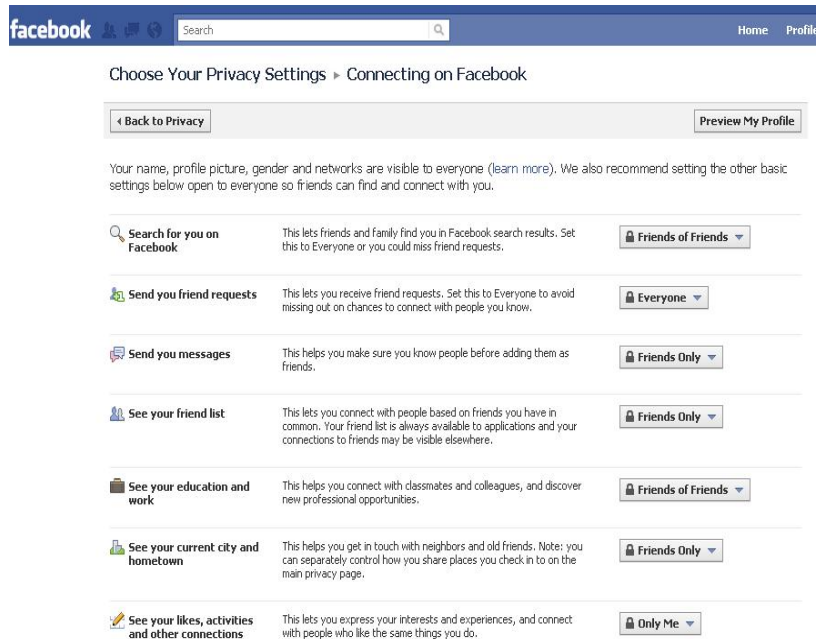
facebook Search Home Profile

Choose Your Privacy Settings ▸ Connecting on Facebook

◂ Back to Privacy

Preview My Profile

Your name, profile picture, gender and networks are visible to everyone (learn more). We also recommend setting the other basic settings below open to everyone so friends can find and connect with you.

| | | |
|---|---|---|
| Search for you on Facebook | This lets friends and family find you in Facebook search results. Set this to Everyone or you could miss friend requests. | Friends of Friends |
| Send you friend requests | This lets you receive friend requests. Set this to Everyone to avoid missing out on chances to connect with people you know. | Everyone |
| Send you messages | This helps you make sure you know people before adding them as friends. | Friends Only |
| See your friend list | This lets you connect with people based on friends you have in common. Your friend list is always available to applications and your connections to friends may be visible elsewhere. | Friends Only |
| See your education and work | This helps you connect with classmates and colleagues, and discover new professional opportunities. | Friends of Friends |
| See your current city and hometown | This helps you get in touch with neighbors and old friends. Note: you can separately control how you share places you check in to on the main privacy page. | Friends Only |
| See your likes, activities and other connections | This lets you express your interests and experiences, and connect with people who like the same things you do. | Only Me |